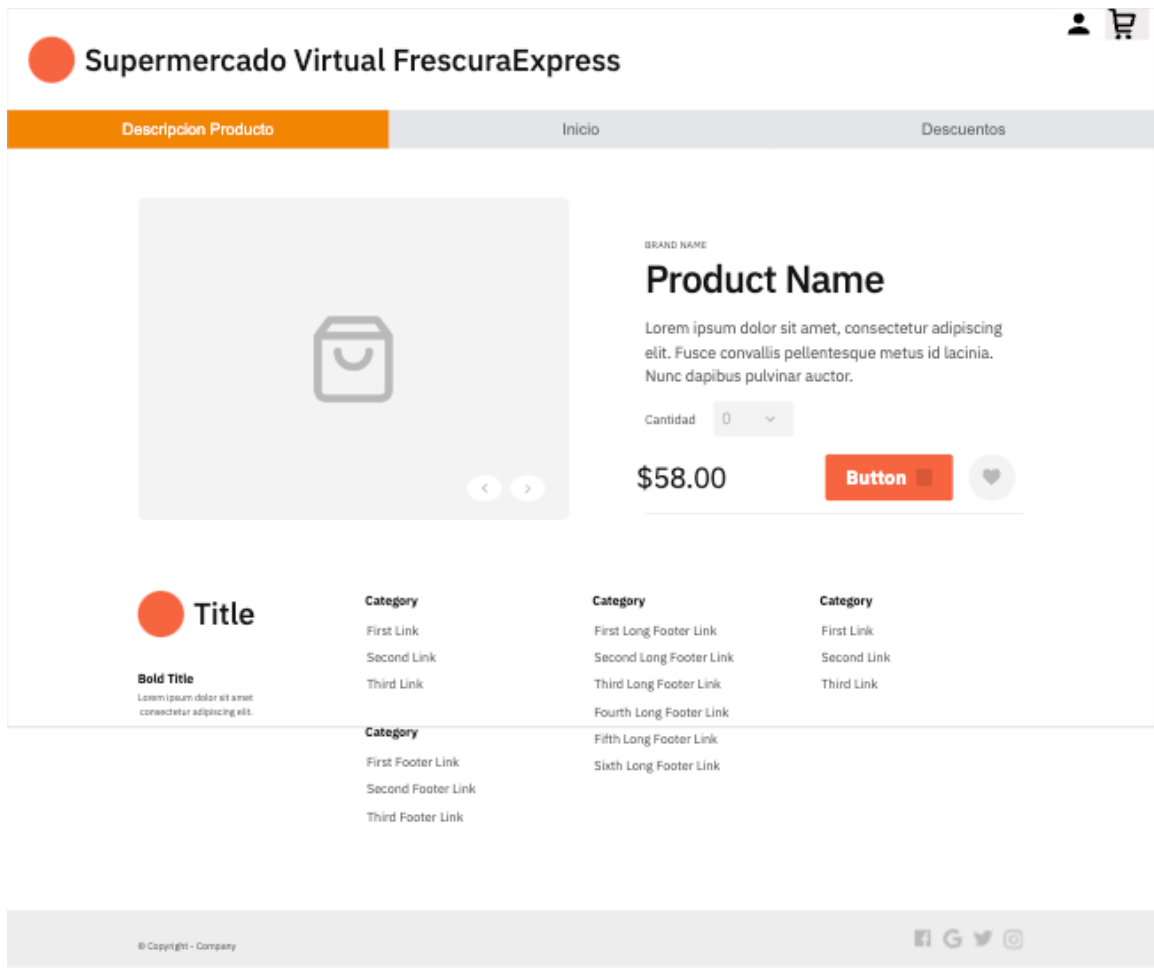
Supermercado Virtual FrescuraExpress

Descripcion Producto | Inicio | Descuentos

BRAND NAME

Product Name

Lorem ipsum dolor sit amet, consectetur adipiscing elit. Fusce convallis pellentesque metus id lacinia. Nunc dapibus pulvinar auctor.

Cantidad 0

$58.00

Button

Title

Bold Title
Lorem ipsum dolor sit amet consectetur adipiscing elit.

Category
First Link
Second Link
Third Link

Category
First Footer Link
Second Footer Link
Third Footer Link

Category
First Long Footer Link
Second Long Footer Link
Third Long Footer Link
Fourth Long Footer Link
Fifth Long Footer Link
Sixth Long Footer Link

Category
First Link
Second Link
Third Link

© Copyright - Company